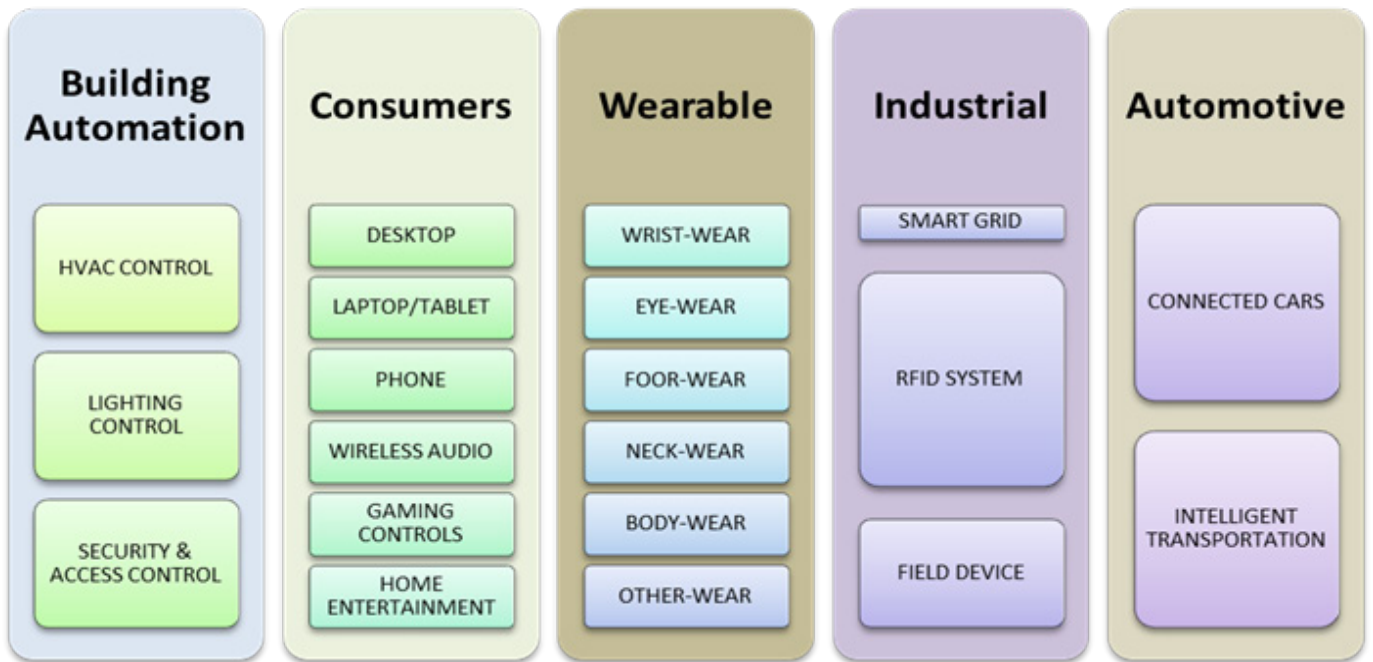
Building Automation

HVAC CONTROL

LIGHTING CONTROL

SECURITY & ACCESS CONTROL

Consumers

DESKTOP

LAPTOP/TABLET

PHONE

WIRELESS AUDIO

GAMING CONTROLS

HOME ENTERTAINMENT

Wearable

WRIST-WEAR

EYE-WEAR

FOOR-WEAR

NECK-WEAR

BODY-WEAR

OTHER-WEAR

Industrial

SMART GRID

RFID SYSTEM

FIELD DEVICE

Automotive

CONNECTED CARS

INTELLIGENT TRANSPORTATION